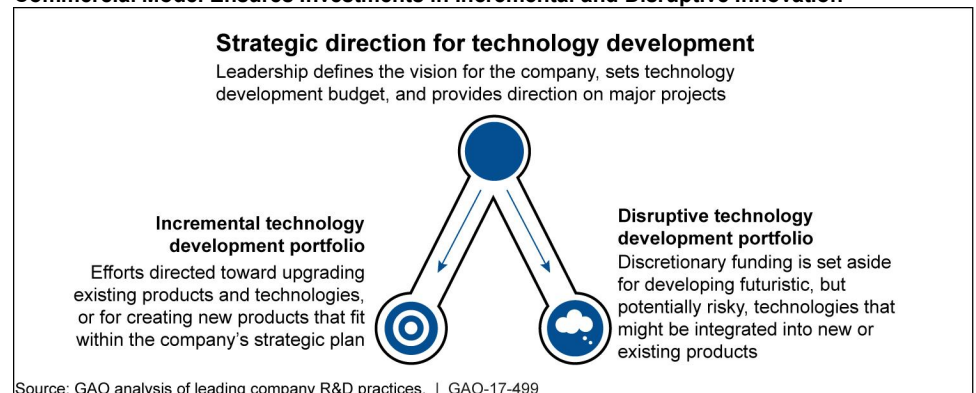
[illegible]

Strategic direction for technology development

Leadership defines the vision for the company, sets technology development budget, and provides direction on major projects

Incremental technology development portfolio

Efforts directed toward upgrading existing products and technologies, or for creating new products that fit within the company's strategic plan

Disruptive technology development portfolio

Discretionary funding is set aside for developing futuristic, but potentially risky, technologies that might be integrated into new or existing products

Source: GAO analysis of leading company R&D practices. | GAO-17-499